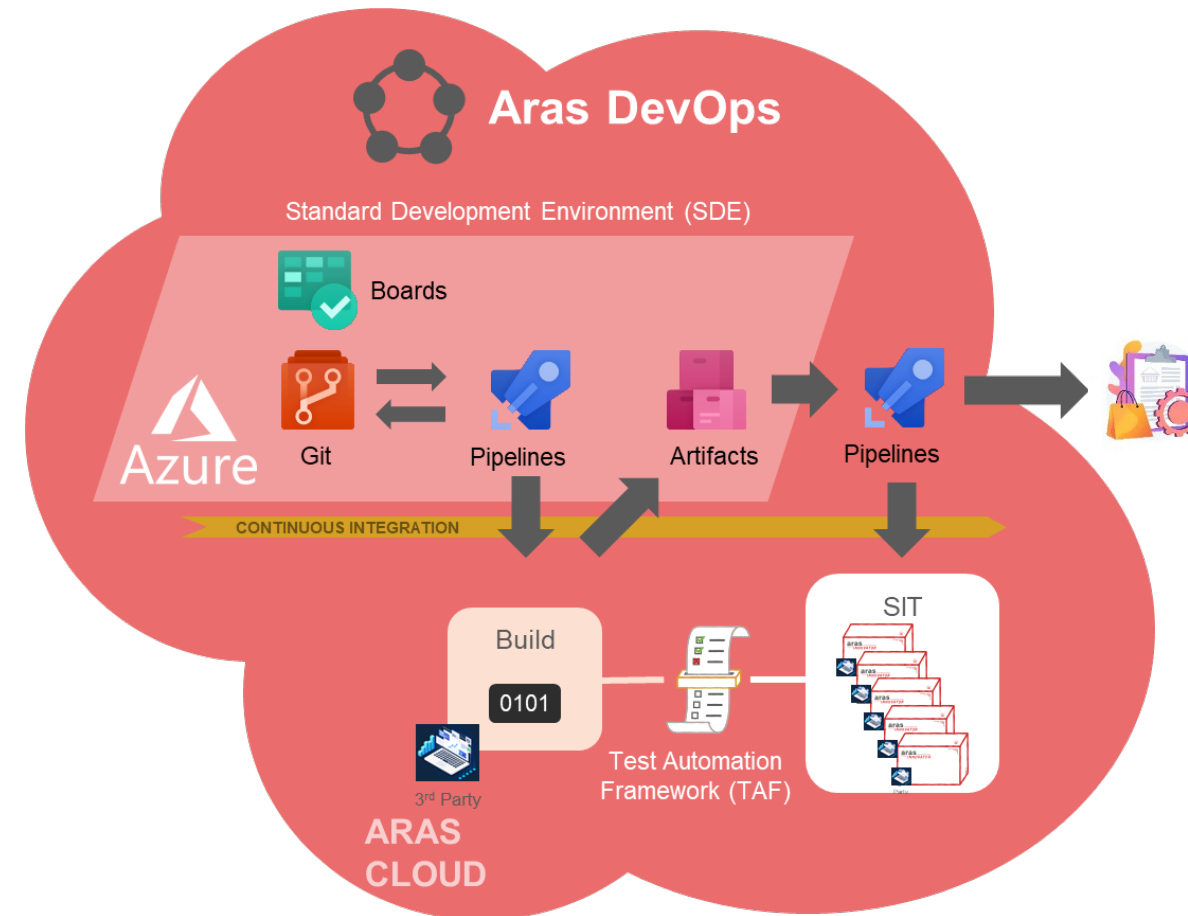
Aras DevOps

Standard Development Environment (SDE)

Boards

Azure

Git

Pipelines

Artifacts

Pipelines

CONTINUOUS INTEGRATION

Build

0101

$3^{rd}$ Party

Test Automation Framework (TAF)

SIT

ARAS CLOUD